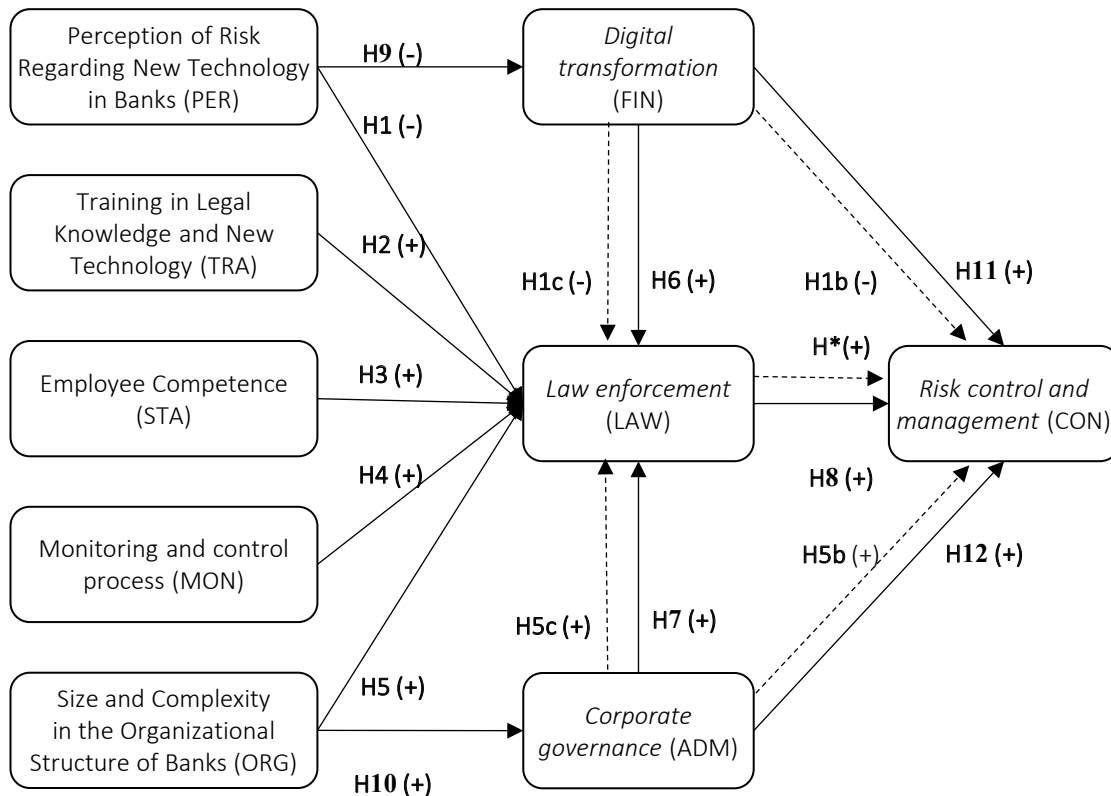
Perception of Risk Regarding New Technology in Banks (PER)

H9 (-)

Digital transformation (FIN)

H1 (-)

Training in Legal Knowledge and New Technology (TRA)

H2 (+)

H1c (-)

H6 (+)

H1b (-)

H11 (+)

H*(+)

Employee Competence (STA)

H3 (+)

Law enforcement (LAW)

Risk control and management (CON)

H4 (+)

H8 (+)

Monitoring and control process (MON)

H5b (+)

H12 (+)

H5c (+)

H7 (+)

Size and Complexity in the Organizational Structure of Banks (ORG)

H5 (+)

Corporate governance (ADM)

H10 (+)